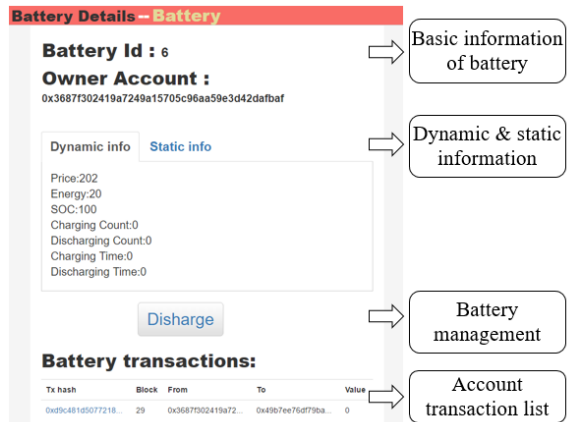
Battery Details – Battery

Battery Id : 6

Owner Account :

0x3687f302419a7249a15705c96aa59e3d42dafbaf

Dynamic info | Static info

Price:202
Energy:20
SOC:100
Charging Count:0
Discharging Count:0
Charging Time:0
Discharging Time:0

Disharge

Battery transactions:

| Tx hash | Block | From | To | Value |
|---|---|---|---|---|
| 0xd9c481d5077218... | 29 | 0x3687f302419a72... | 0x49b7ee76df79ba... | 0 |

Basic information of battery

Dynamic & static information

Battery management

Account transaction list